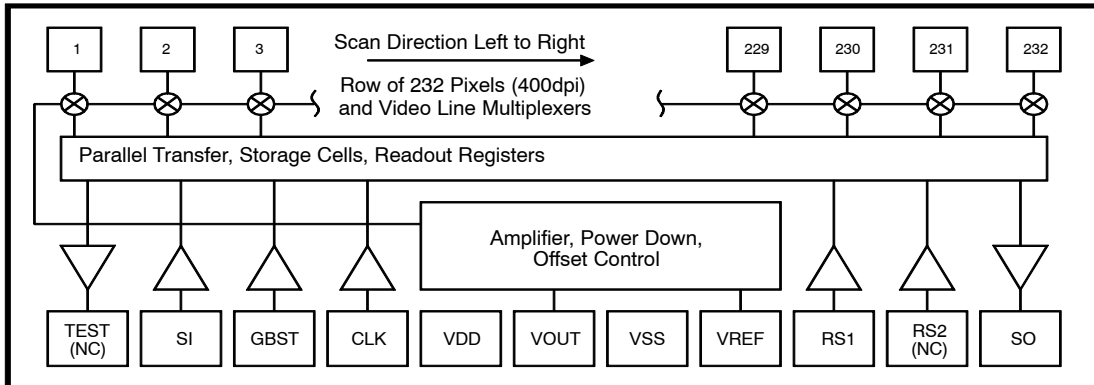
1

2

3

Scan Direction Left to Right

Row of 232 Pixels (400dpi) and Video Line Multiplexers

229

230

231

232

Parallel Transfer, Storage Cells, Readout Registers

Amplifier, Power Down, Offset Control

TEST (NC)

SI

GBST

CLK

VDD

VOUT

VSS

VREF

RS1

RS2 (NC)

SO